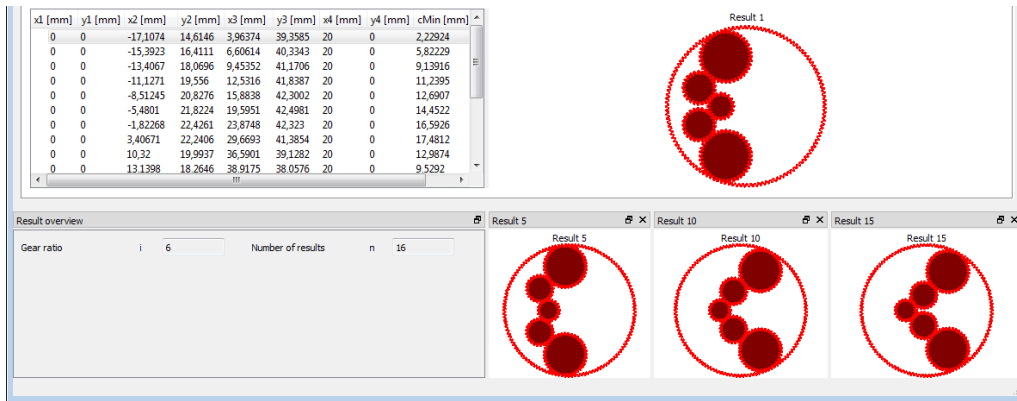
| x1 [mm] | y1 [mm] | x2 [mm] | y2 [mm] | x3 [mm] | y3 [mm] | x4 [mm] | y4 [mm] | cMin [mm] |
|---|---|---|---|---|---|---|---|---|
| 0 | 0 | -17,1074 | 14,6146 | 3,96374 | 39,3585 | 20 | 0 | 2,22924 |
| 0 | 0 | -15,3923 | 16,4111 | 6,60614 | 40,3343 | 20 | 0 | 5,82229 |
| 0 | 0 | -13,4067 | 18,0696 | 9,45352 | 41,1706 | 20 | 0 | 9,13916 |
| 0 | 0 | -11,1271 | 19,556 | 12,5316 | 41,8387 | 20 | 0 | 11,2395 |
| 0 | 0 | -8,51245 | 20,8276 | 15,8838 | 42,3002 | 20 | 0 | 12,6907 |
| 0 | 0 | -5,4801 | 21,8224 | 19,5951 | 42,4981 | 20 | 0 | 14,4522 |
| 0 | 0 | -1,82268 | 22,4261 | 23,8748 | 42,323 | 20 | 0 | 16,5926 |
| 0 | 0 | 3,40671 | 22,2406 | 29,6693 | 41,3854 | 20 | 0 | 17,4812 |
| 0 | 0 | 10,32 | 19,9937 | 36,5901 | 39,1282 | 20 | 0 | 12,9874 |
| 0 | 0 | 13,1398 | 18,2646 | 38,9175 | 38,0576 | 20 | 0 | 9,5292 |

Result 1

Result overview

Gear ratio i 6 Number of results n 16

Result 5
Result 5

Result 10
Result 10

Result 15
Result 15